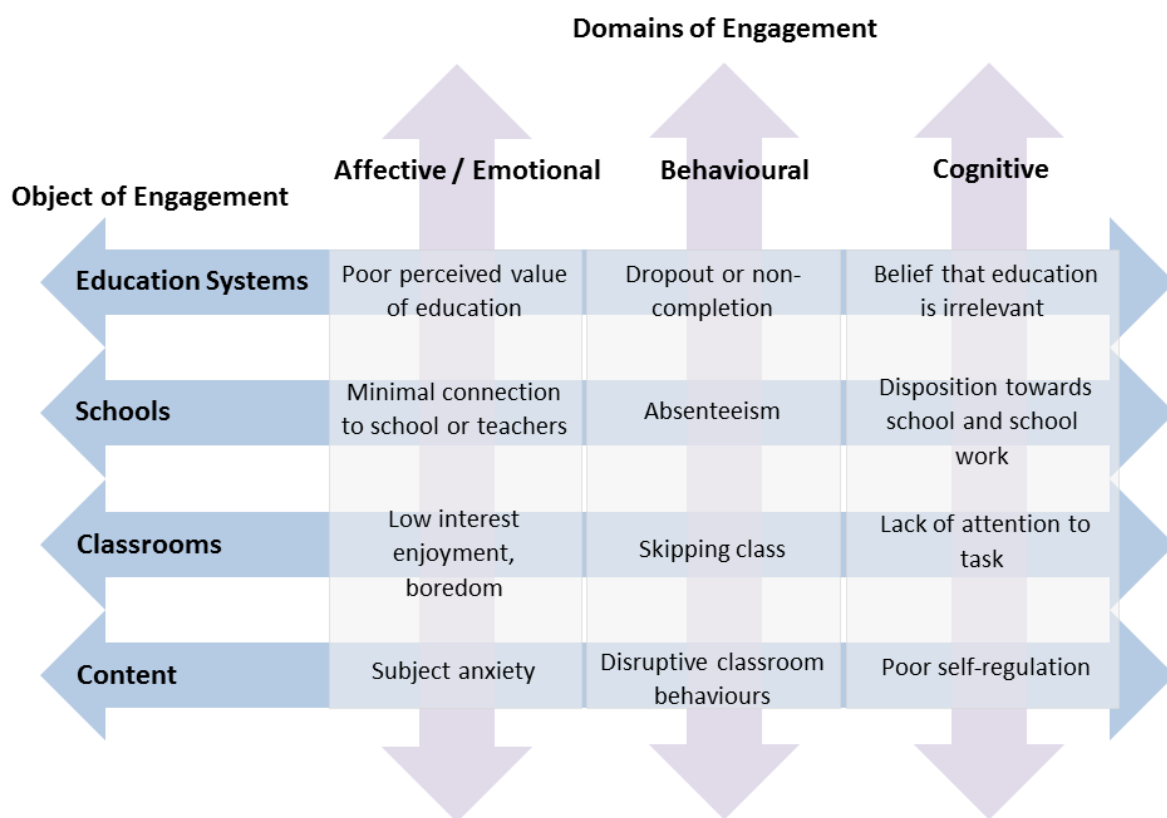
Domains of Engagement

| Object of Engagement | Affective / Emotional | Behavioural | Cognitive |
|---|---|---|---|
| Education Systems | Poor perceived value of education | Dropout or non-completion | Belief that education is irrelevant |
| Schools | Minimal connection to school or teachers | Absenteeism | Disposition towards school and school work |
| Classrooms | Low interest enjoyment, boredom | Skipping class | Lack of attention to task |
| Content | Subject anxiety | Disruptive classroom behaviours | Poor self-regulation |